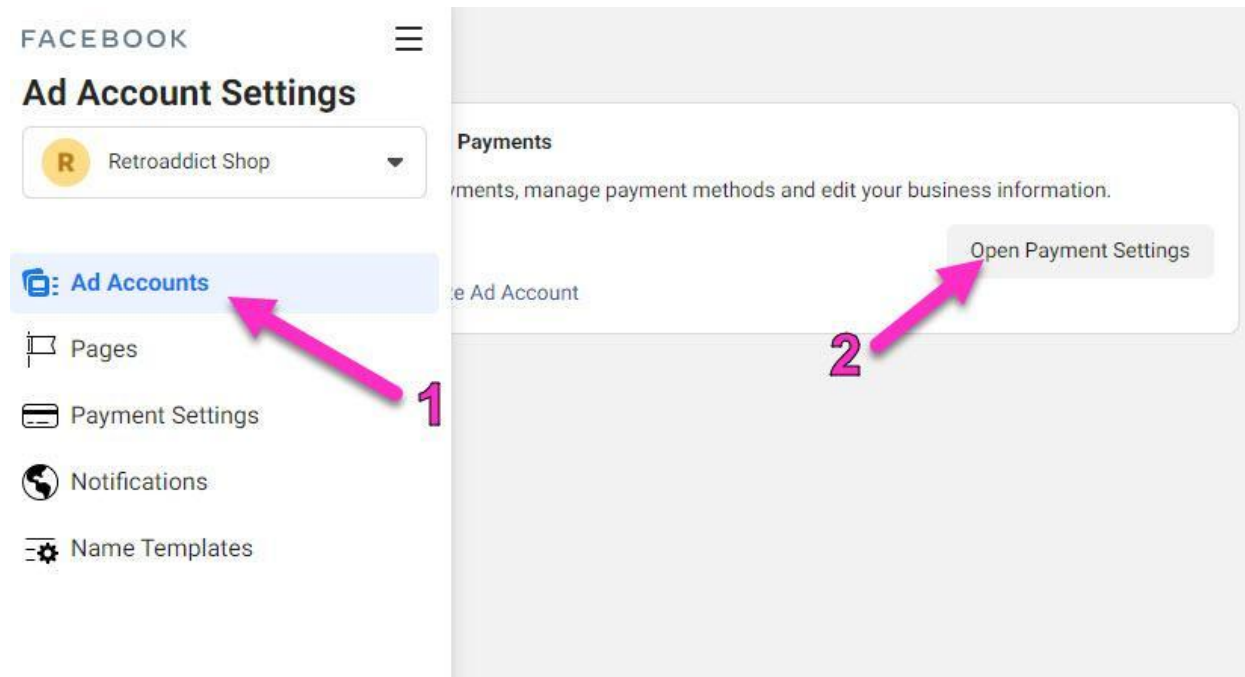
FACEBOOK

Ad Account Settings

R Retroaddict Shop

Ad Accounts

Pages

Payment Settings

Notifications

Name Templates

Payments

yments, manage payment methods and edit your business information.

Open Payment Settings

e Ad Account

1

2